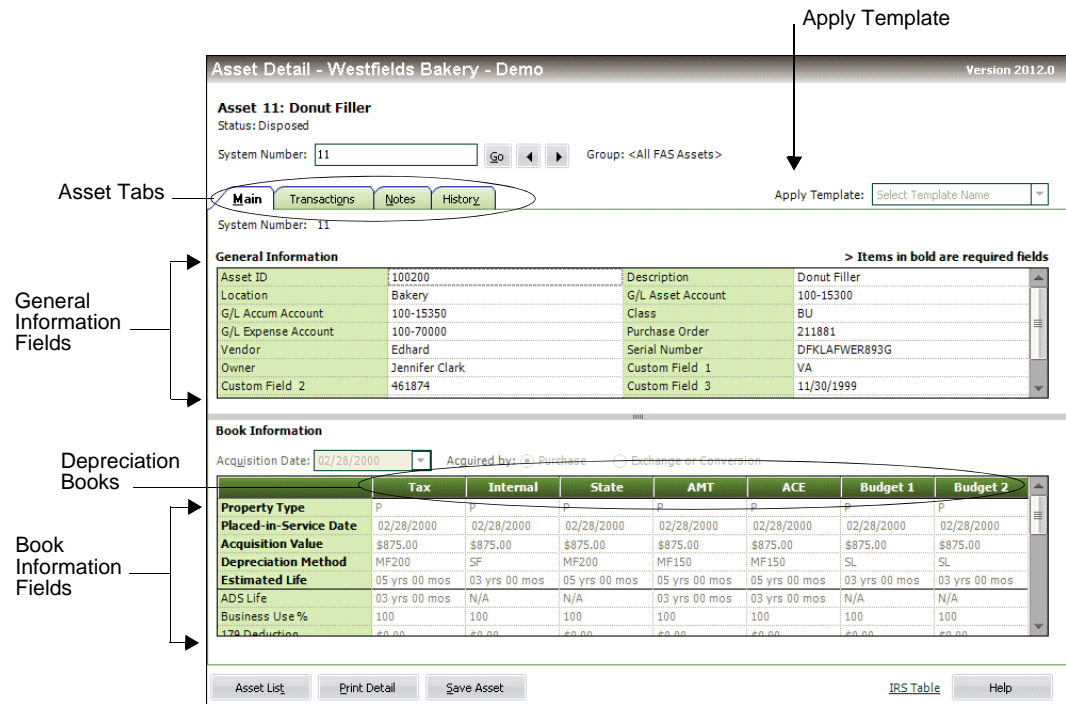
Apply Template

Asset Detail - Westfields Bakery - Demo

Version 2012.0

Asset 11: Donut Filler
Status: Disposed

System Number: 11 Go

Group: <All FAS Assets>

Asset Tabs

Main Transactions Notes History

Apply Template: Select Template Name

System Number: 11

General Information

> Items in bold are required fields

General Information Fields

| Asset ID | 100200 | Description | Donut Filler |
|---|---|---|---|
| Location | Bakery | G/L Asset Account | 100-15300 |
| G/L Accum Account | 100-15350 | Class | BU |
| G/L Expense Account | 100-70000 | Purchase Order | 211881 |
| Vendor | Edhard | Serial Number | DFKLAFWER893G |
| Owner | Jennifer Clark | Custom Field 1 | VA |
| Custom Field 2 | 461874 | Custom Field 3 | 11/30/1999 |

Book Information

Depreciation Books

Acquisition Date: 02/28/2000 Acquired by: Purchase Exchange or Conversion

Book Information Fields

| | Tax | Internal | State | AMT | ACE | Budget 1 | Budget 2 |
|---|---|---|---|---|---|---|---|
| Property Type | P | P | P | P | P | P | P |
| Placed-in-Service Date | 02/28/2000 | 02/28/2000 | 02/28/2000 | 02/28/2000 | 02/28/2000 | 02/28/2000 | 02/28/2000 |
| Acquisition Value | $875.00 | $875.00 | $875.00 | $875.00 | $875.00 | $875.00 | $875.00 |
| Depreciation Method | MF200 | SF | MF200 | MF150 | MF150 | SL | SL |
| Estimated Life | 05 yrs 00 mos | 03 yrs 00 mos | 05 yrs 00 mos | 05 yrs 00 mos | 05 yrs 00 mos | 03 yrs 00 mos | 03 yrs 00 mos |
| ADS Life | 03 yrs 00 mos | N/A | N/A | 03 yrs 00 mos | 03 yrs 00 mos | N/A | N/A |
| Business Use % | 100 | 100 | 100 | 100 | 100 | 100 | 100 |
| 179 Deduction | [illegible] | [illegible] | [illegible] | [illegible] | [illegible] | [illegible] | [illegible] |

Asset List Print Detail Save Asset

IRS Table Help